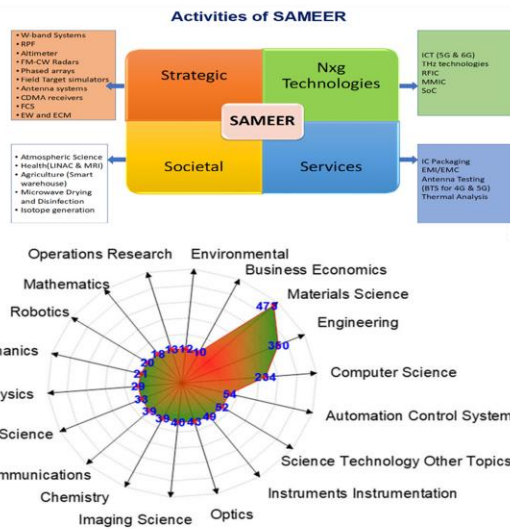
Activities of SAMEER

• W-band Systems
• RPF
• Altimeter
• FM-CW Radars
• Phased arrays
• Field Target simulators
• Antenna systems
• CDMA receivers
• FCS
• EW and ECM

Strategic

Nxg Technologies

SAMEER

Societal

Services

ICT (5G & 6G)
THz technologies
RFIC
MMIC
SoC

• Atmospheric Science
• Health(LINAC & MRI)
• Agriculture (Smart warehouse)
• Microwave Drying and Disinfection
• Isotope generation

IC Packaging
EMI/EMC
Antenna Testing (BTS for 4G & 5G)
Thermal Analysis

Operations Research
Environmental
Business Economics
Materials Science
Engineering
Computer Science
Automation Control System
Science Technology Other Topics
Instruments Instrumentation
Optics
Imaging Science
Chemistry
mmunications
Science
ysics
anics
Robotics
Mathematics

473
380
234
54
52
48
43
40
39
39
33
29
21
20
18
13
12
10